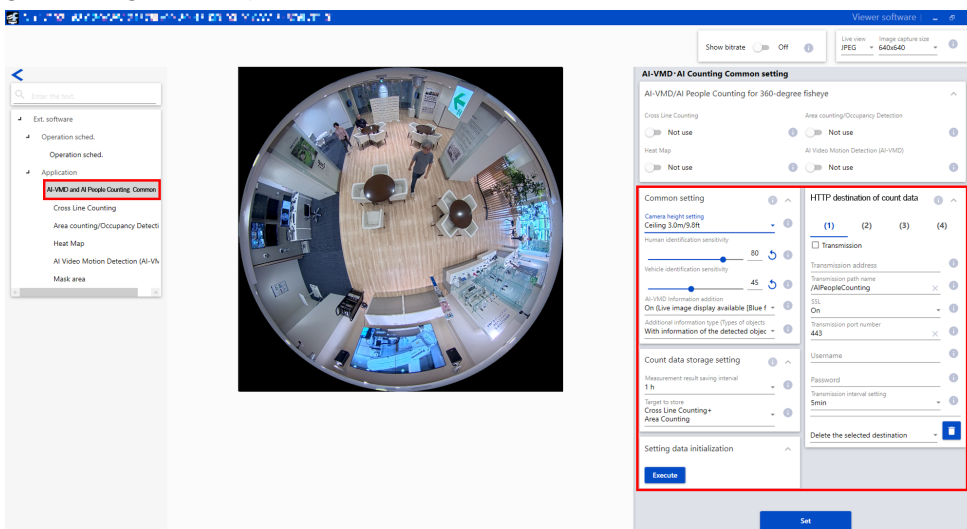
Viewer software

Show bitrate Off

Live view JPEG

Image capture size 640x640

<

Enter the text

Ext. software
Operation sched.
Operation sched.
Application
AI-VMD and AI People Counting_Common
Cross Line Counting
Area counting/Occupancy Detecti
Heat Map
AI Video Motion Detection (AI-VM
Mask area

AI-VMD･AI Counting Common setting

AI-VMD/AI People Counting for 360-degree fisheye

Cross Line Counting
Not use

Area counting/Occupancy Detection
Not use

Heat Map
Not use

AI Video Motion Detection (AI-VMD)
Not use

Common setting

Camera height setting
Ceiling 3.0m/9.8ft

Human identification sensitivity
80

Vehicle identification sensitivity
45

AI-VMD Information addition
On (Live image display available [Blue f

Additional information type (Types of objects
With information of the detected objec

Count data storage setting

Measurement result saving interval
1 h

Target to store
Cross Line Counting+
Area Counting

Setting data initialization

Execute

HTTP destination of count data

(1) (2) (3) (4)

Transmission

Transmission address

Transmission path name
/AIPeopleCounting

SSL
On

Transmission port number
443

Username

Password

Transmission interval setting
5min

Delete the selected destination

Set